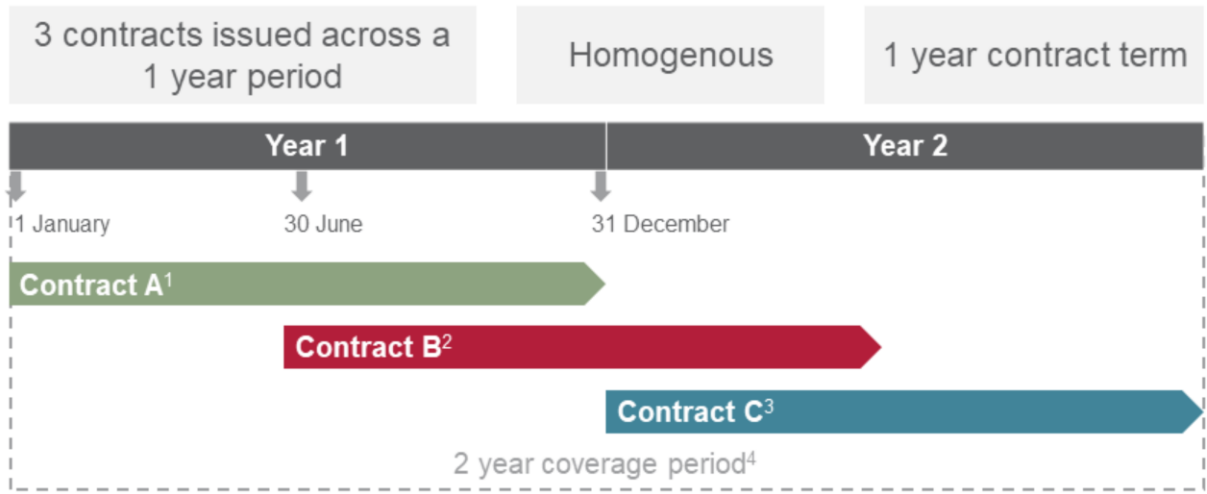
3 contracts issued across a 1 year period

Homogenous

1 year contract term

Year 1

Year 2

1 January

30 June

31 December

Contract A$^1$

Contract B$^2$

Contract C$^3$

2 year coverage period$^4$